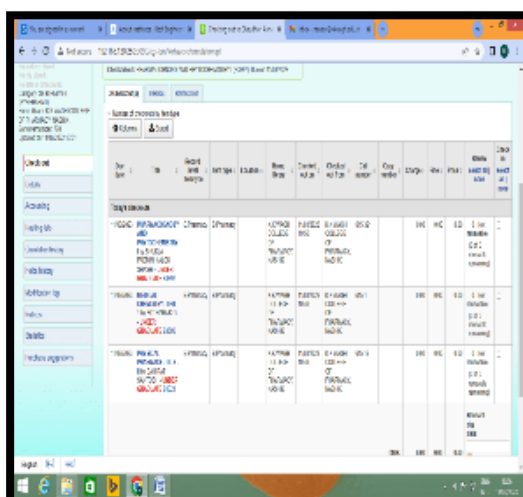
Not secure

Checked out

Details

Accounting

Holding

Circulation history

Modification log

Statistics

Purchase suggestions

Checked out

Columns

Export

Checked out

Due date

Title

Record type

Item type

Location

Home library

Checked out from

Call number

Copy number

Charge

Fine

Price

Renew

Check in

Total